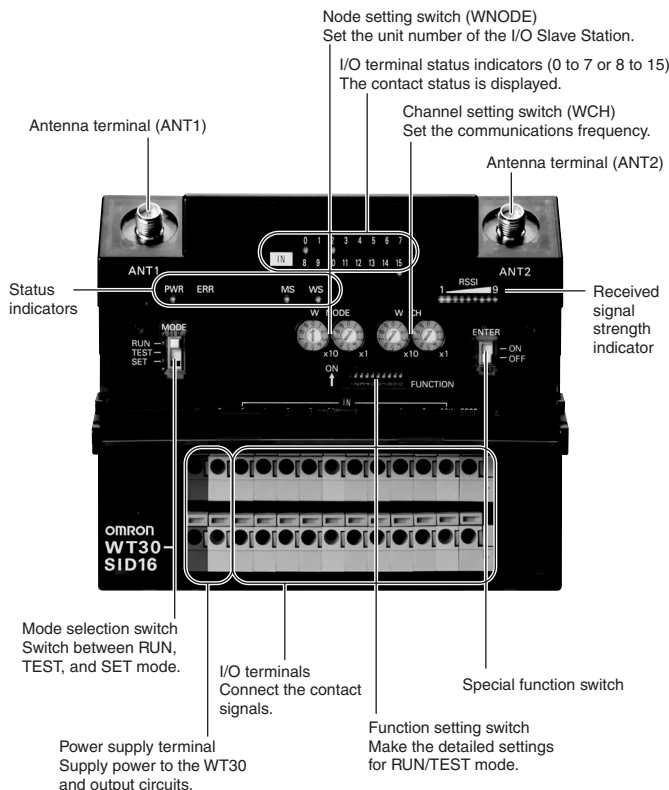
Node setting switch (WNODE)
Set the unit number of the I/O Slave Station.

I/O terminal status indicators (0 to 7 or 8 to 15)
The contact status is displayed.

Channel setting switch (WCH)
Set the communications frequency.

Antenna terminal (ANT1)

Antenna terminal (ANT2)

ANT1

0 1 2 3 4 5 6 7
IN
8 9 10 11 12 13 14 15

ANT2

Status indicators

PWR ERR MS WS

RSSI
1 9

Received signal strength indicator

MODE
RUN
TEST
SET

W NODE
x10 x1

W CH
x10 x1

ENTER
ON
OFF

ON

FUNCTION

IN

omron
WT30-
SID16

Mode selection switch
Switch between RUN, TEST, and SET mode.

I/O terminals
Connect the contact signals.

Special function switch

Function setting switch
Make the detailed settings for RUN/TEST mode.

Power supply terminal
Supply power to the WT30 and output circuits.